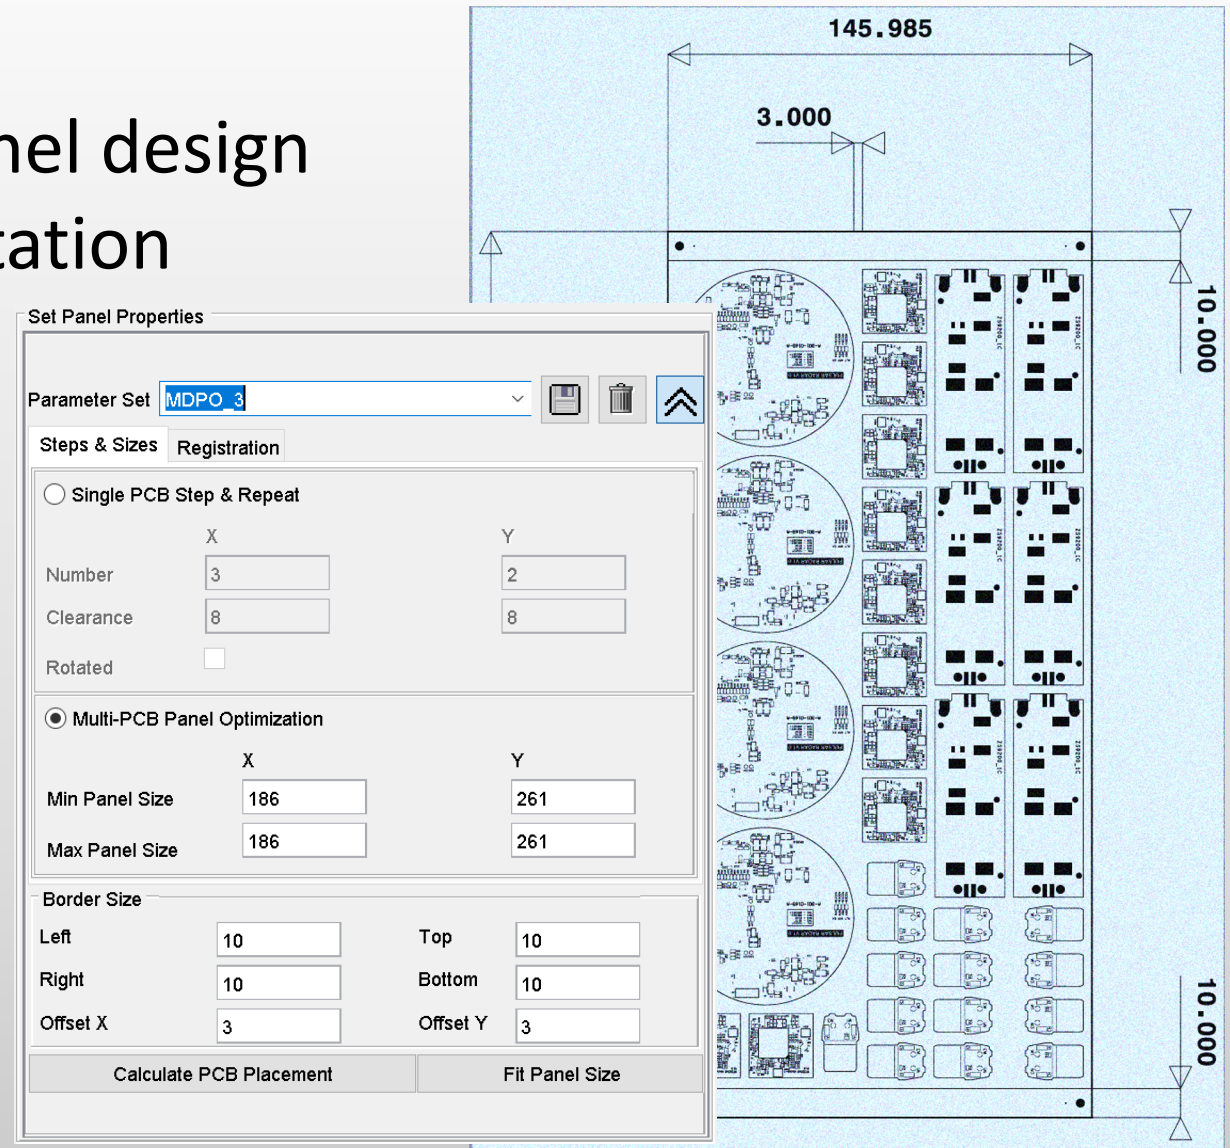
nel design
tation

145.985

3.000

10.000

10.000

Set Panel Properties

Parameter Set MDPO_3

Steps & Sizes Registration

Single PCB Step & Repeat

| | X | Y |
|---|---|---|
| Number | 3 | 2 |
| Clearance | 8 | 8 |
| Rotated | | |

Multi-PCB Panel Optimization

| | X | Y |
|---|---|---|
| Min Panel Size | 186 | 261 |
| Max Panel Size | 186 | 261 |

Border Size

| | | | |
|---|---|---|---|
| Left | 10 | Top | 10 |
| Right | 10 | Bottom | 10 |
| Offset X | 3 | Offset Y | 3 |

Calculate PCB Placement Fit Panel Size